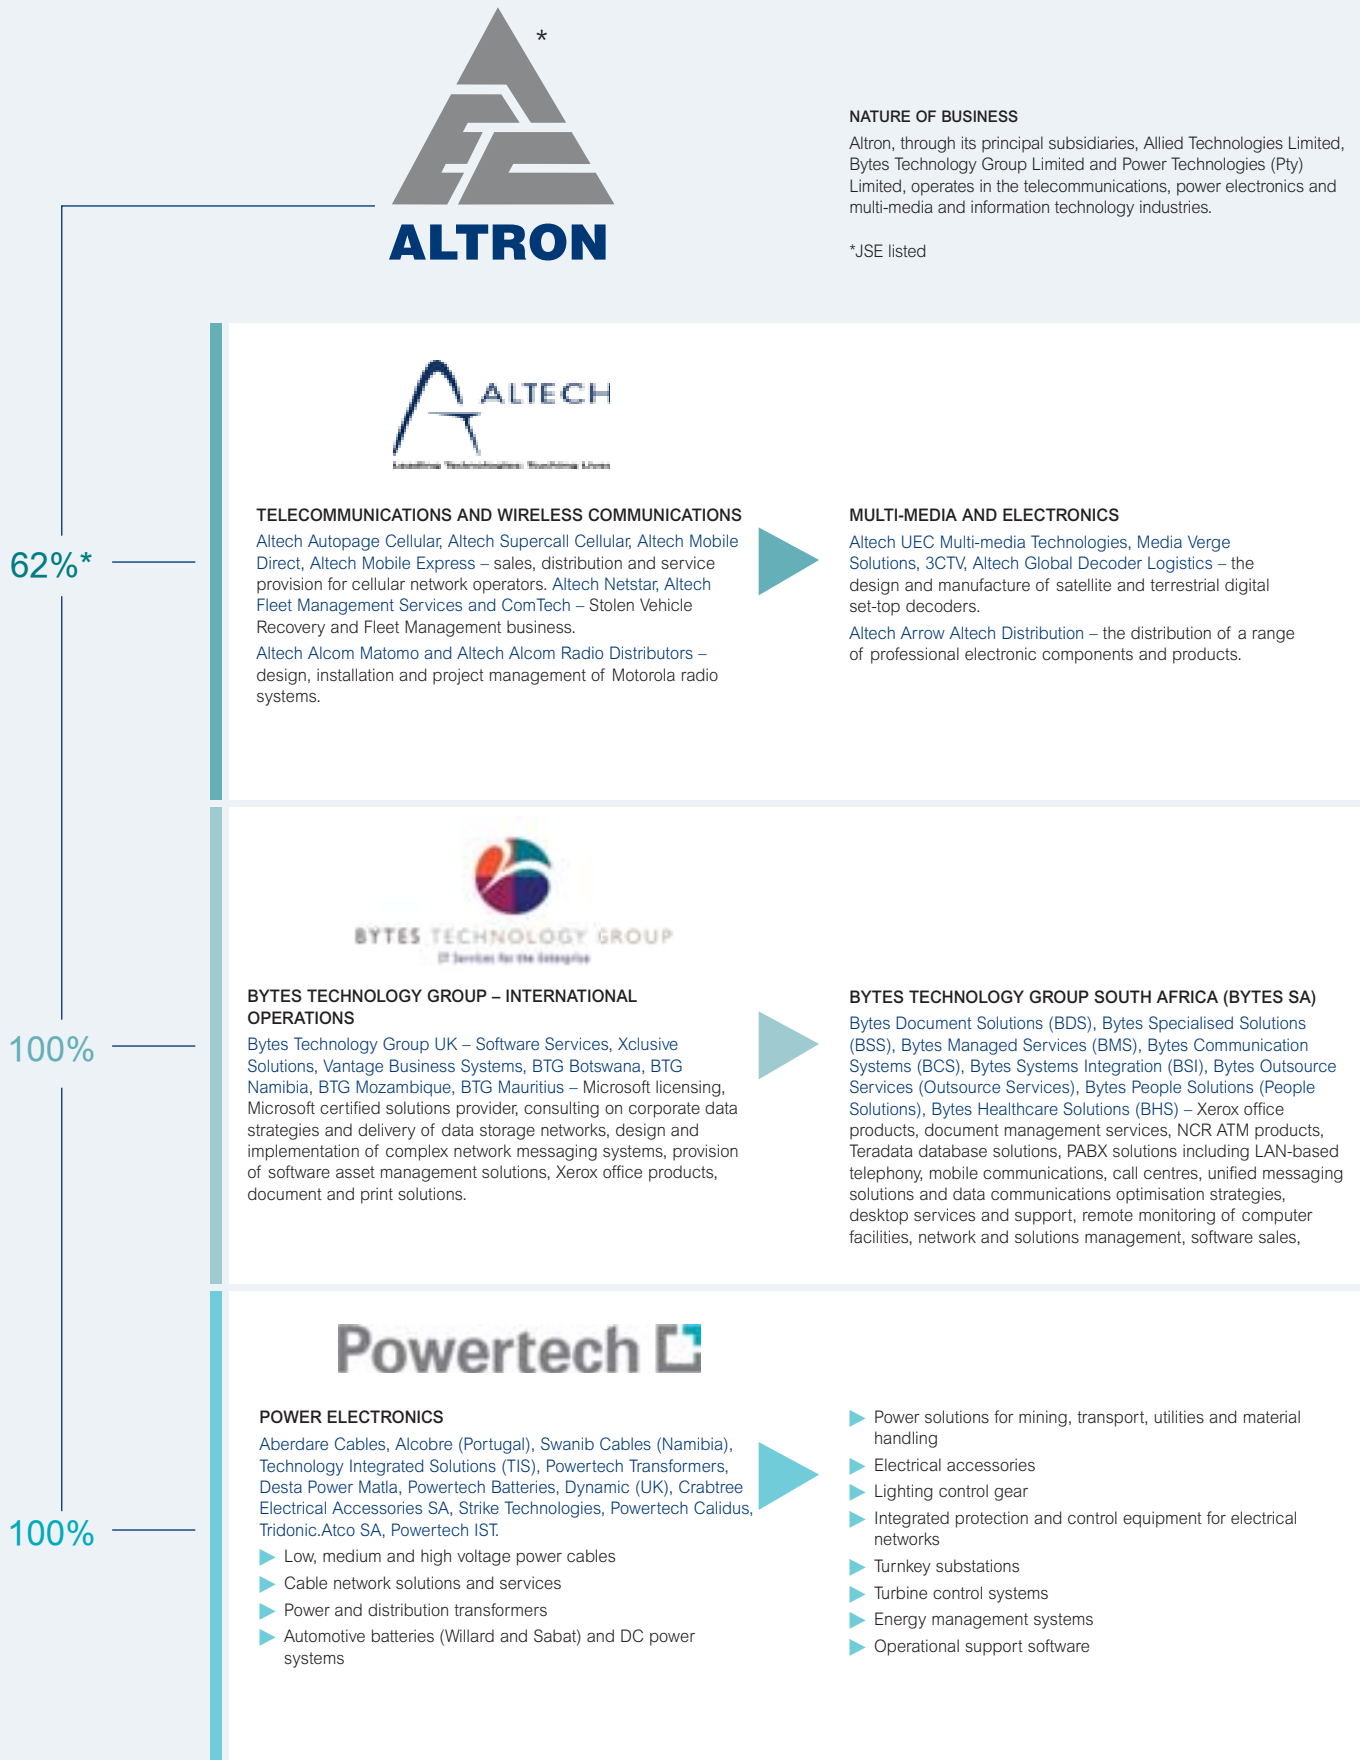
*

ALTRON

NATURE OF BUSINESS

Altron, through its principal subsidiaries, Allied Technologies Limited, Bytes Technology Group Limited and Power Technologies (Pty) Limited, operates in the telecommunications, power electronics and multi-media and information technology industries.

*JSE listed

62%*

ALTECH

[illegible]

TELECOMMUNICATIONS AND WIRELESS COMMUNICATIONS

Altech Autopage Cellular, Altech Supercall Cellular, Altech Mobile Direct, Altech Mobile Express – sales, distribution and service provision for cellular network operators. Altech Netstar, Altech Fleet Management Services and ComTech – Stolen Vehicle Recovery and Fleet Management business.

Altech Alcom Matomo and Altech Alcom Radio Distributors – design, installation and project management of Motorola radio systems.

MULTI-MEDIA AND ELECTRONICS

Altech UEC Multi-media Technologies, Media Verge Solutions, 3CTV, Altech Global Decoder Logistics – the design and manufacture of satellite and terrestrial digital set-top decoders.

Altech Arrow Altech Distribution – the distribution of a range of professional electronic components and products.

100%

BYTES TECHNOLOGY GROUP

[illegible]

BYTES TECHNOLOGY GROUP – INTERNATIONAL OPERATIONS

Bytes Technology Group UK – Software Services, Xclusive Solutions, Vantage Business Systems, BTG Botswana, BTG Namibia, BTG Mozambique, BTG Mauritius – Microsoft licensing, Microsoft certified solutions provider, consulting on corporate data strategies and delivery of data storage networks, design and implementation of complex network messaging systems, provision of software asset management solutions, Xerox office products, document and print solutions.

BYTES TECHNOLOGY GROUP SOUTH AFRICA (BYTES SA)

Bytes Document Solutions (BDS), Bytes Specialised Solutions (BSS), Bytes Managed Services (BMS), Bytes Communication Systems (BCS), Bytes Systems Integration (BSI), Bytes Outsource Services (Outsource Services), Bytes People Solutions (People Solutions), Bytes Healthcare Solutions (BHS) – Xerox office products, document management services, NCR ATM products, Teradata database solutions, PABX solutions including LAN-based telephony, mobile communications, call centres, unified messaging solutions and data communications optimisation strategies, desktop services and support, remote monitoring of computer facilities, network and solutions management, software sales,

100%

Powertech

POWER ELECTRONICS

Aberdare Cables, Alcobre (Portugal), Swanib Cables (Namibia), Technology Integrated Solutions (TIS), Powertech Transformers, Desta Power Matla, Powertech Batteries, Dynamic (UK), Crabtree Electrical Accessories SA, Strike Technologies, Powertech Calidus, Tridonic.Atco SA, Powertech IST.

Low, medium and high voltage power cables
Cable network solutions and services
Power and distribution transformers
Automotive batteries (Willard and Sabat) and DC power systems

Power solutions for mining, transport, utilities and material handling
Electrical accessories
Lighting control gear
Integrated protection and control equipment for electrical networks
Turnkey substations
Turbine control systems
Energy management systems
Operational support software